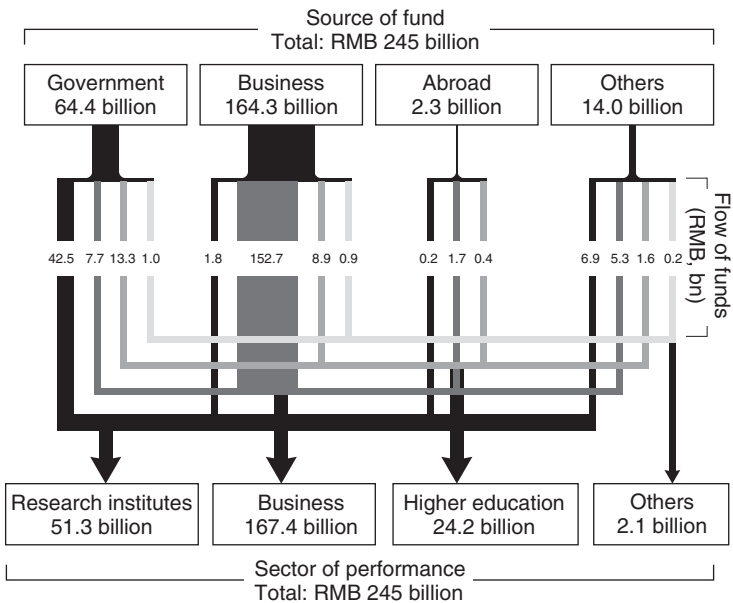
Source of fund
Total: RMB 245 billion

Government
64.4 billion

Business
164.3 billion

Abroad
2.3 billion

Others
14.0 billion

42.5 7.7 13.3 1.0

1.8 152.7 8.9 0.9

0.2 1.7 0.4

6.9 5.3 1.6 0.2

Flow of funds
(RMB, bn)

Research institutes
51.3 billion

Business
167.4 billion

Higher education
24.2 billion

Others
2.1 billion

Sector of performance
Total: RMB 245 billion